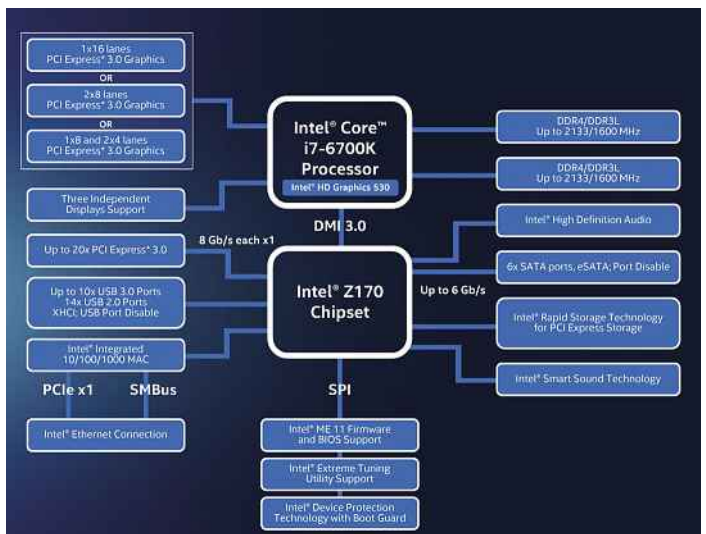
1x16 lanes
PCI Express* 3.0 Graphics

OR

2x8 lanes
PCI Express* 3.0 Graphics

OR

1x8 and 2x4 lanes
PCI Express* 3.0 Graphics

Intel® Core™
i7-6700K
Processor
Intel® HD Graphics 530

DDR4/DDR3L
Up to 2133/1600 MHz

DDR4/DDR3L
Up to 2133/1600 MHz

Three Independent
Displays Support

DMI 3.0

Intel® High Definition Audio

8 Gb/s each x1

Up to 20x PCI Express* 3.0

6x SATA ports, eSATA; Port Disable

Up to 10x USB 3.0 Ports
14x USB 2.0 Ports
XHCI; USB Port Disable

Intel® Z170
Chipset

Up to 6 Gb/s

Intel® Rapid Storage Technology
for PCI Express Storage

Intel® Integrated
10/100/1000 MAC

Intel® Smart Sound Technology

PCIe x1

SMBus

SPI

Intel® Ethernet Connection

Intel® ME 11 Firmware
and BIOS Support

Intel® Extreme Tuning
Utility Support

Intel® Device Protection
Technology with Boot Guard